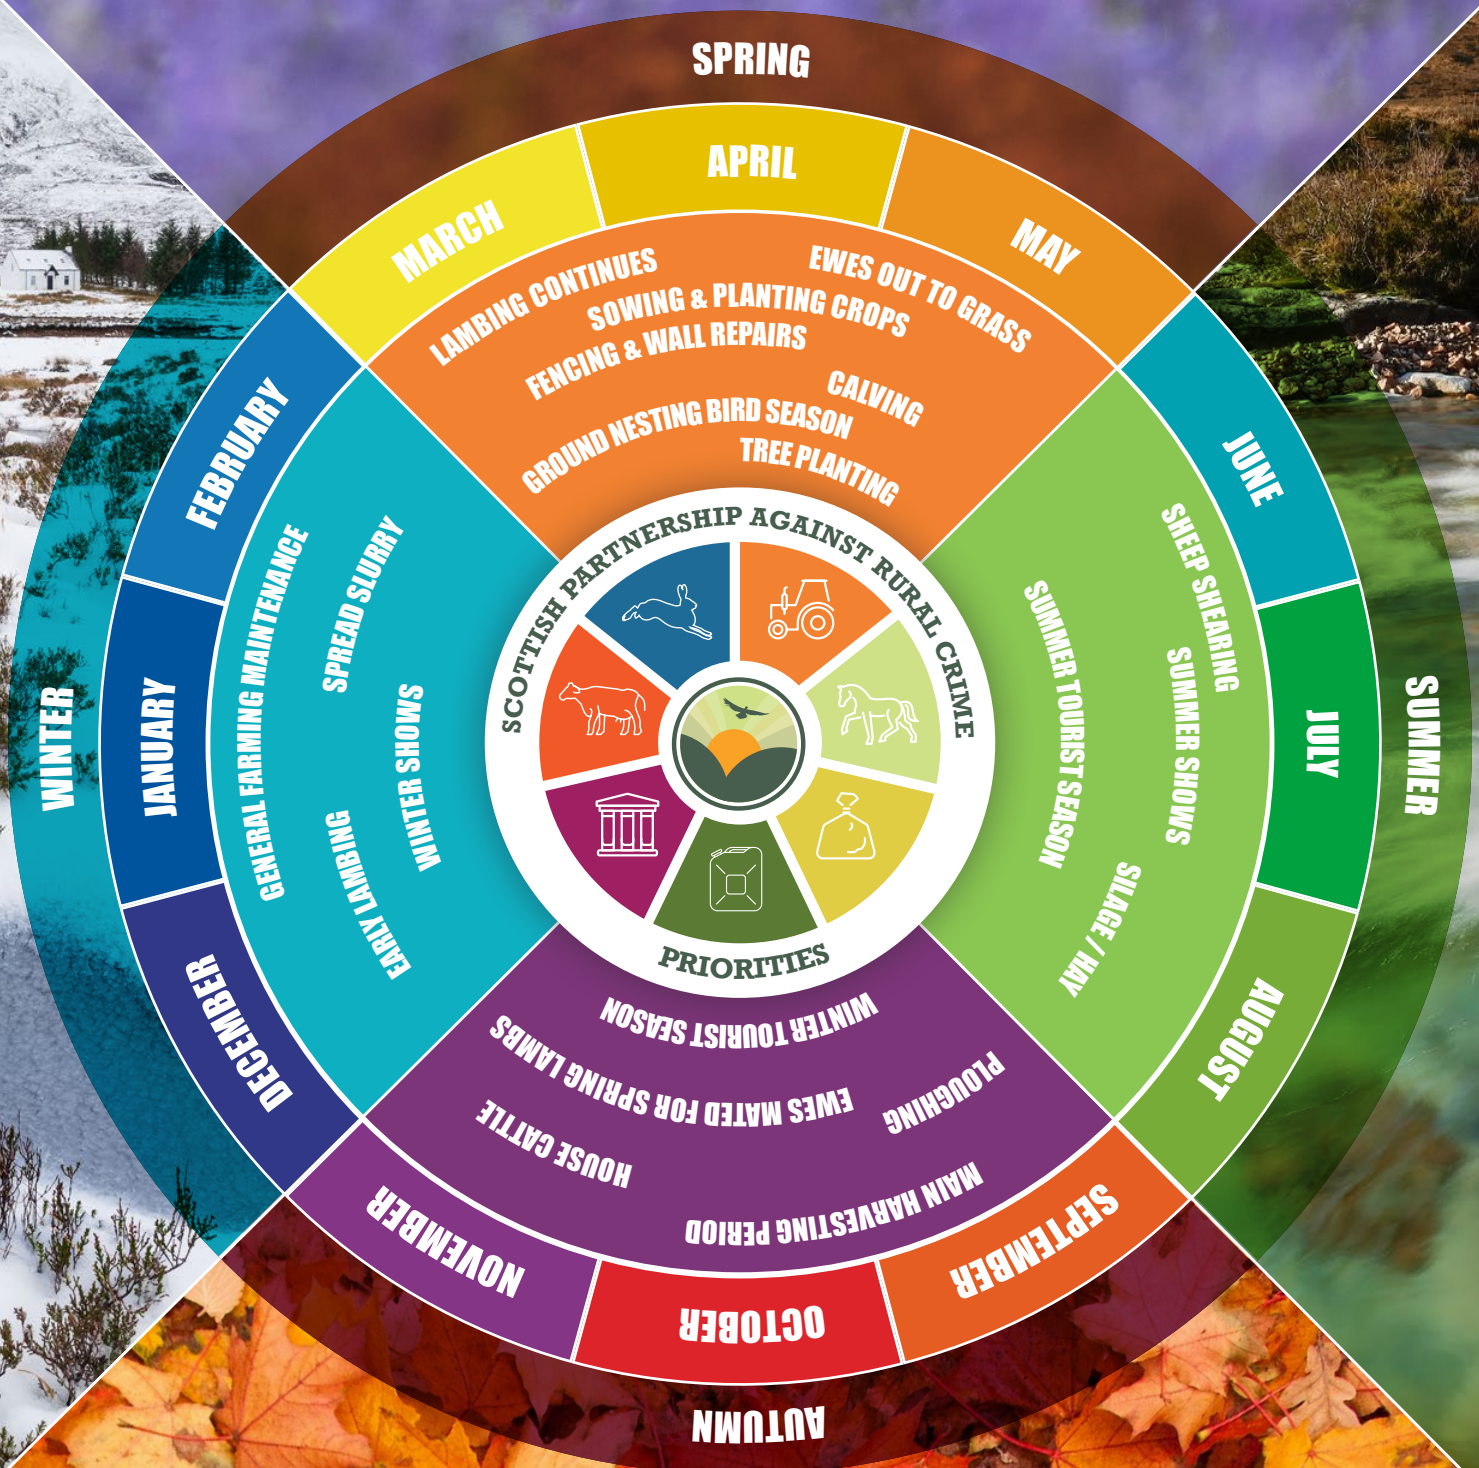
SPRING

MARCH
APRIL
MAY

LAMBING CONTINUES
SOWING & PLANTING CROPS
EWES OUT TO GRASS
FENCING & WALL REPAIRS
CALVING
GROUND NESTING BIRD SEASON
TREE PLANTING

SUMMER

JUNE
JULY
AUGUST

SHEEP SHEARING
SUMMER SHOWS
SUMMER TOURIST SEASON
SILAGE / HAY

AUTUMN

SEPTEMBER
OCTOBER
NOVEMBER

WINTER TOURIST SEASON
EWES MATED FOR SPRING LAMBS
PLOUGHING
HOUSE CATTLE
MAIN HARVESTING PERIOD

WINTER

DECEMBER
JANUARY
FEBRUARY

GENERAL FARMING MAINTENANCE
SPREAD SLURRY
WINTER SHOWS
EARLY LAMBING

SCOTTISH PARTNERSHIP AGAINST RURAL CRIME
PRIORITIES